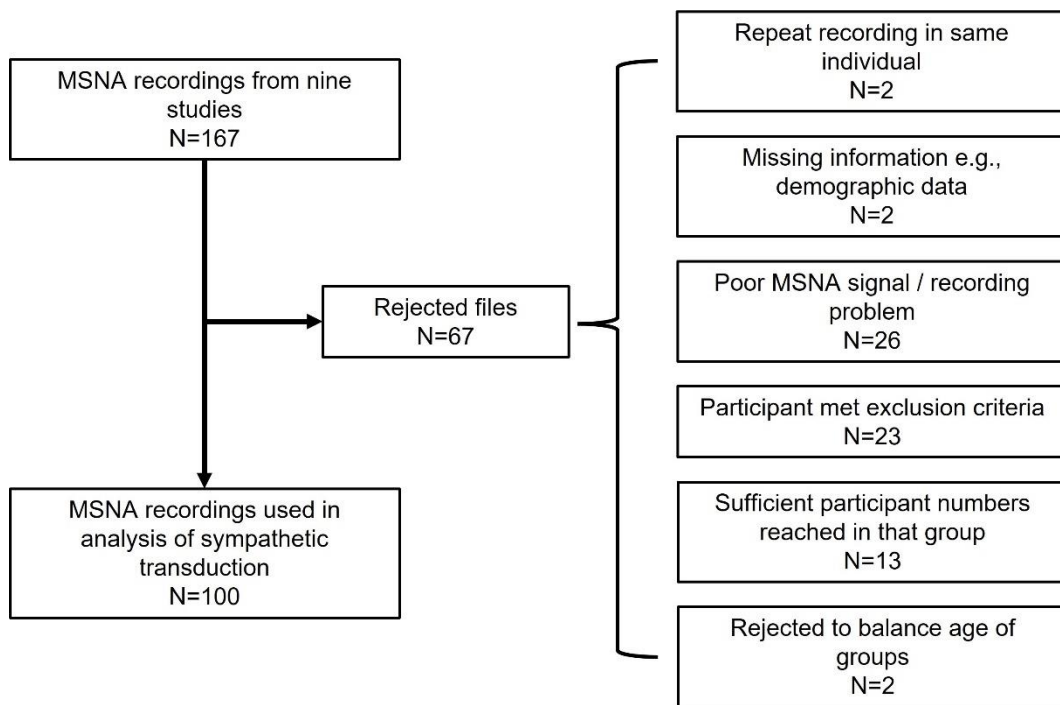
MSNA recordings from nine studies
N=167

Rejected files
N=67

MSNA recordings used in analysis of sympathetic transduction
N=100

Repeat recording in same individual
N=2

Missing information e.g., demographic data
N=2

Poor MSNA signal / recording problem
N=26

Participant met exclusion criteria
N=23

Sufficient participant numbers reached in that group
N=13

Rejected to balance age of groups
N=2